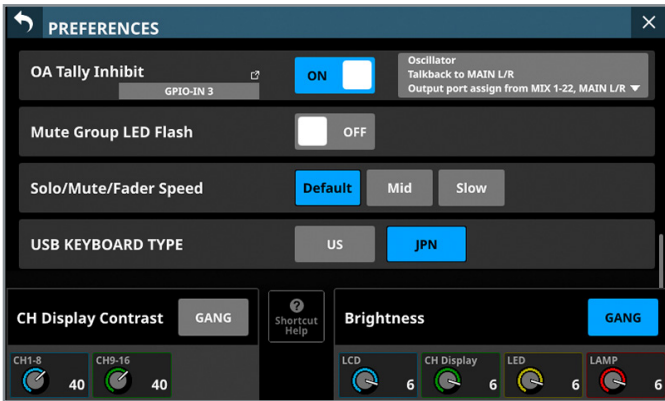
PREFERENCES

OA Tally Inhibit
GPIO-IN 3
ON
Oscillator
Talkback to MAIN L/R
Output port assign from MIX 1-22, MAIN L/R

Mute Group LED Flash
OFF

Solo/Mute/Fader Speed
Default
Mid
Slow

USB KEYBOARD TYPE
US
JPN

CH Display Contrast
GANG
Shortcut Help
Brightness
GANG

CH1-8
40
CH9-16
40
LCD
6
CH Display
6
LED
6
LAMP
6